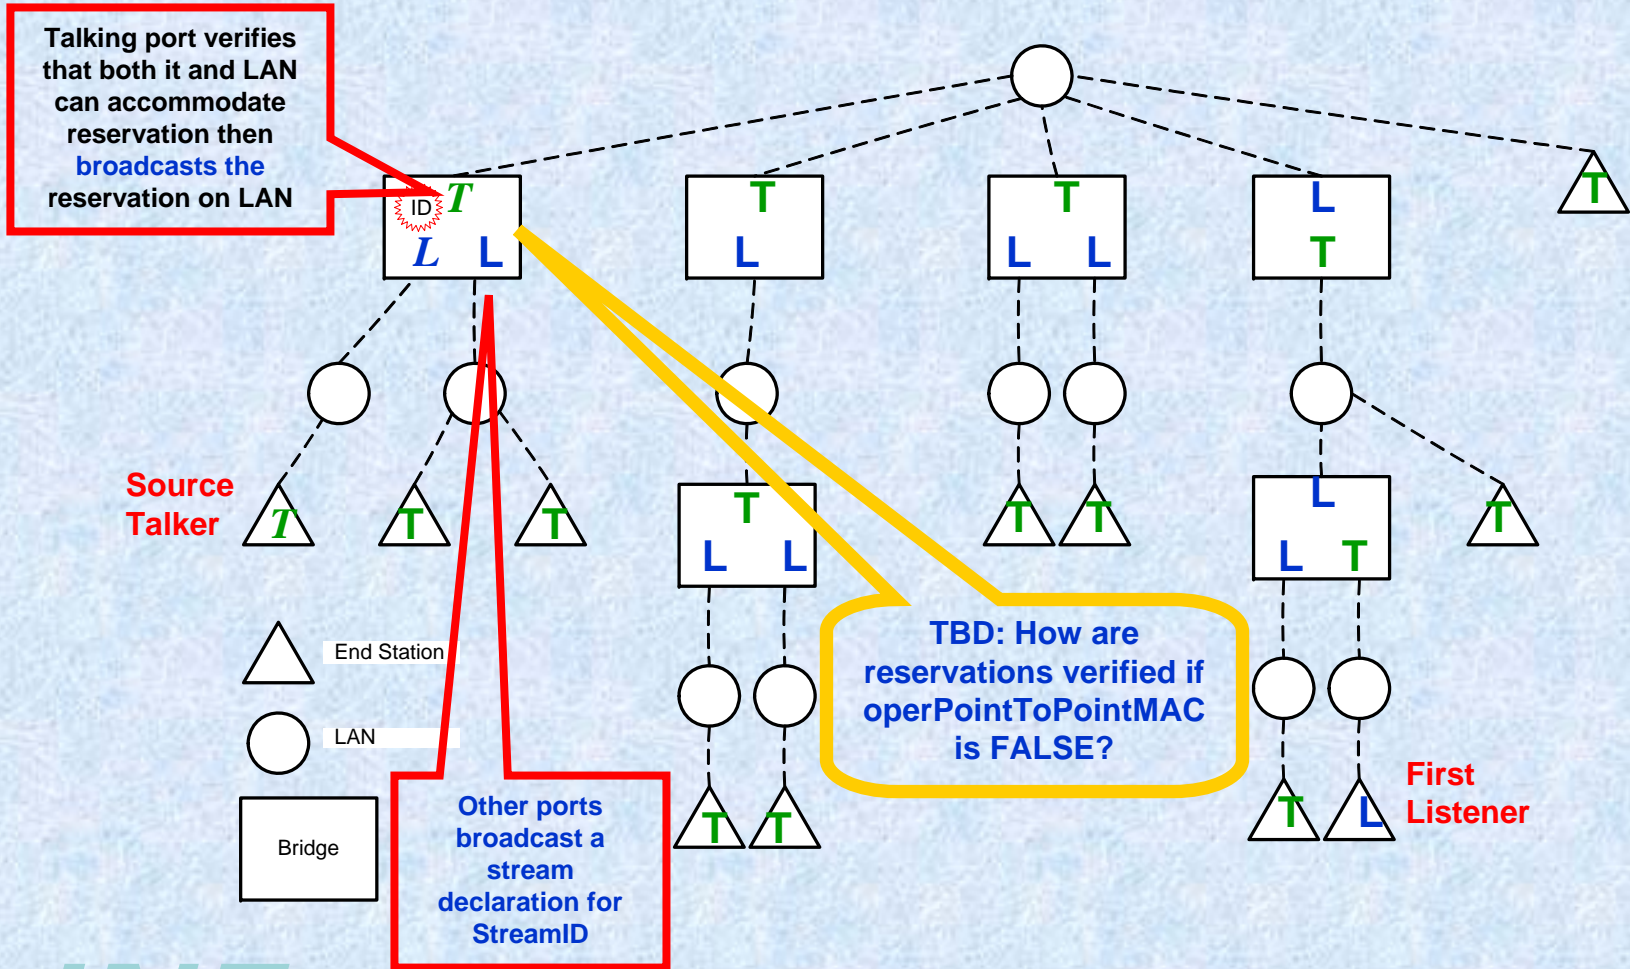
Talking port verifies that both it and LAN can accommodate reservation then broadcasts the reservation on LAN

ID T
L L

T
L

T
L L

L
T

T

Source Talker

T

T

T

T
L L

T

T

L
L T

T

TBD: How are reservations verified if operPointToPointMAC is FALSE?

End Station

LAN

Bridge

Other ports broadcast a stream declaration for StreamID

T

T

T

L

First Listener